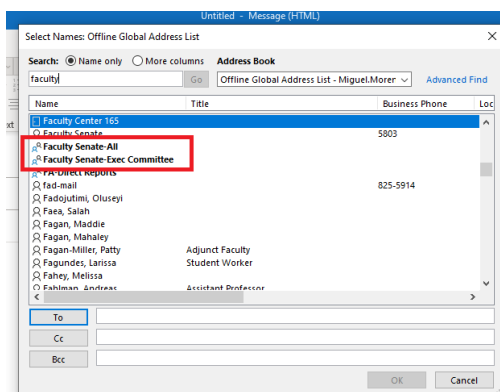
Untitled - Message (HTML)

Select Names: Offline Global Address List

Search: Name only More columns Address Book

faculty Go Offline Global Address List - Miguel.Morer Advanced Find

| Name | Title | Business Phone | Loc |
|---|---|---|---|
| Faculty Center 165 | | | |
| Faculty Senate | | 5803 | |
| Faculty Senate-All | | | |
| Faculty Senate-Exec Committee | | | |
| FA-Direct Reports | | | |
| fad-mail | | 825-5914 | |
| Fadojutimi, Oluseyi | | | |
| Faea, Salah | | | |
| Fagan, Maddie | | | |
| Fagan, Mahaley | | | |
| Fagan-Miller, Patty | Adjunct Faculty | | |
| Fagundes, Larissa | Student Worker | | |
| Fahey, Melissa | | | |
| Fahlman, Andreas | Assistant Professor | | |

xt

To
Cc
Bcc

OK Cancel